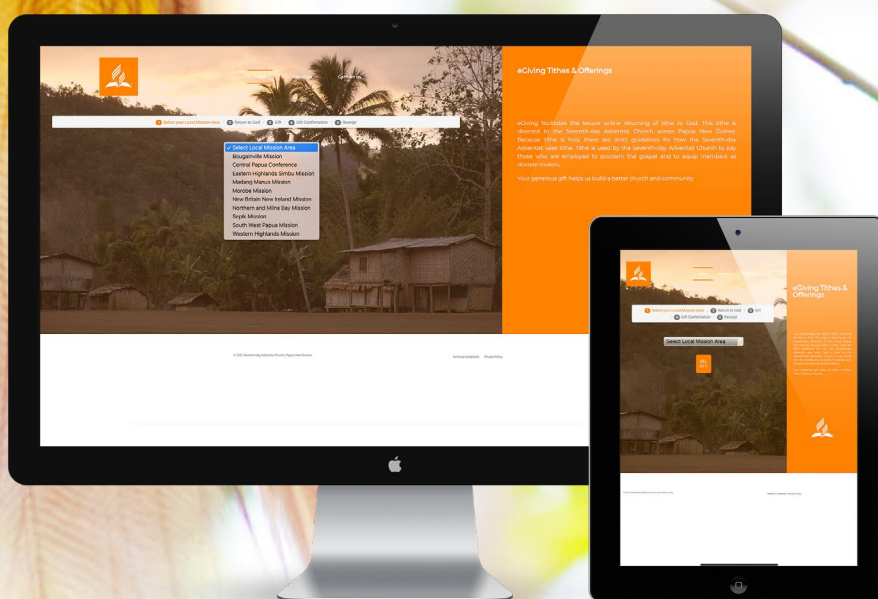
1 Select your Local Mission Area 2 Return to God 3 Gift 4 Gift Confirmation 5 Receipt

✓ Select Local Mission Area
Bougainville Mission
Central Papua Conference
Eastern Highlands Simbu Mission
Madang Manus Mission
Morobe Mission
New Britain New Ireland Mission
Northern and Milne Bay Mission
Sepik Mission
South West Papua Mission
Western Highlands Mission

eGiving Tithes & Offerings

eGiving facilitates the secure online returning of tithe to God. This tithe is directed to the Seventh-day Adventist Church across Papua New Guinea. Because tithe is holy, there are strict guidelines for how the Seventh-day Adventist uses tithe. Tithe is used by the Seventh-day Adventist Church to pay those who are employed to proclaim the gospel and to equip members as disciple makers.

Your generous gift helps us build a better church and community

© 2021 Seventh-day Adventist Church Papua New Guinea

Terms & Conditions Privacy Policy

1 Select your Local Mission Area 2 Return to God 3 Gift 4 Gift Confirmation 5 Receipt

Select Local Mission Area

eGiving Tithes & Offerings